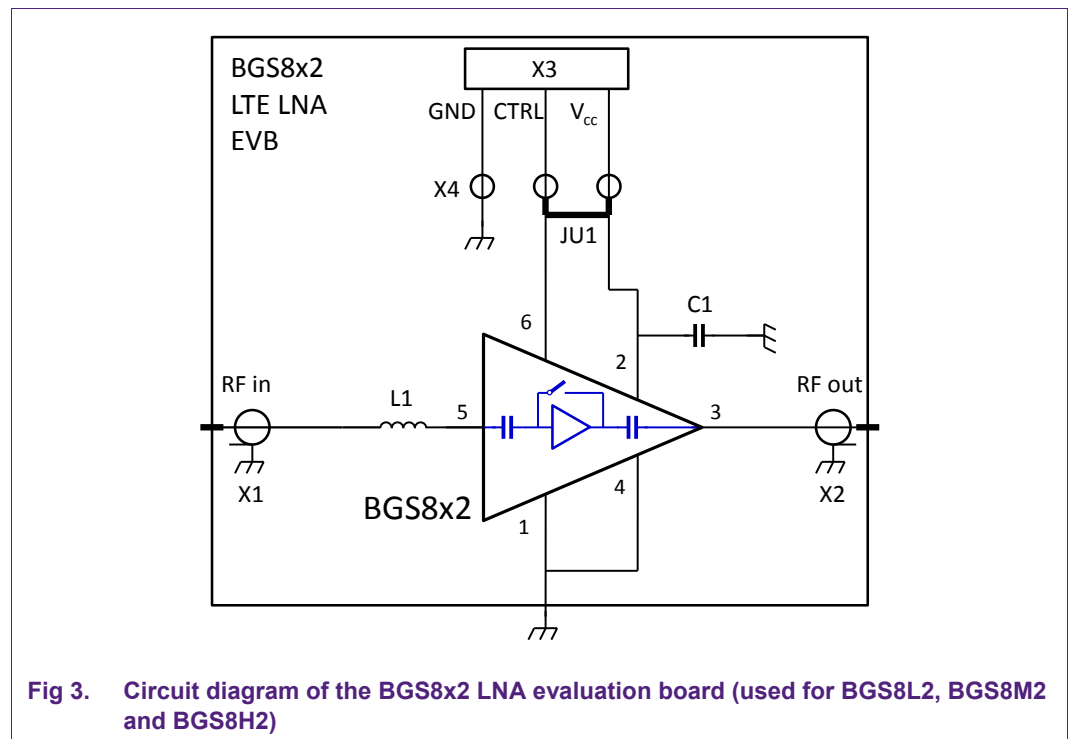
BGS8x2
LTE LNA
EVB

X3

GND CTRL $V_{cc}$

X4

JU1

C1

6

2

RF in

L1

5

3

RF out

4

X1

BGS8x2

X2

1

Fig 3. Circuit diagram of the BGS8x2 LNA evaluation board (used for BGS8L2, BGS8M2 and BGS8H2)